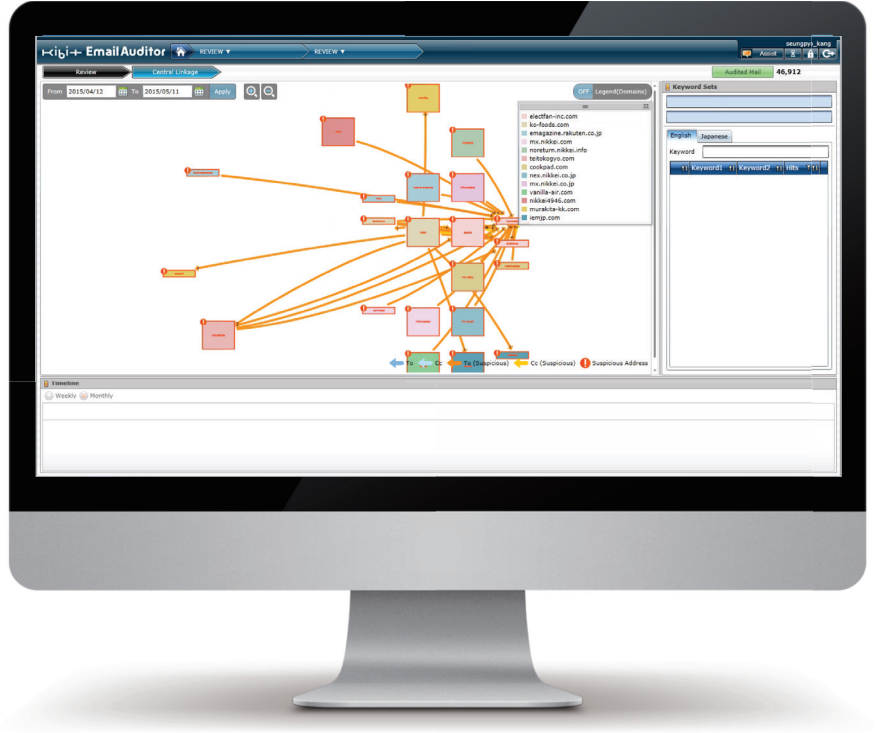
KIBIT Email Auditor

REVIEW ▼

REVIEW ▼

seungpyo_kang

Assist

Review

Central Linkage

Audited Mail 46,912

From 2015/04/12 To 2015/05/11 Apply

OFF Legend(Domains)

electfan-inc.com
ko-foods.com
emagazine.rakuten.co.jp
mx.nikkei.com
noreturn.nikkei.info
teitokogyo.com
cookpad.com
nex.nikkei.co.jp
mx.nikkei.co.jp
vanilla-air.com
nikkei4946.com
murakita-kk.com
iemjp.com

To Cc To (Suspicious) Cc (Suspicious) Suspicious Address

Keyword Sets

English Japanese

Keyword

Keyword1 Keyword2 Hits

Timeline

Weekly Monthly